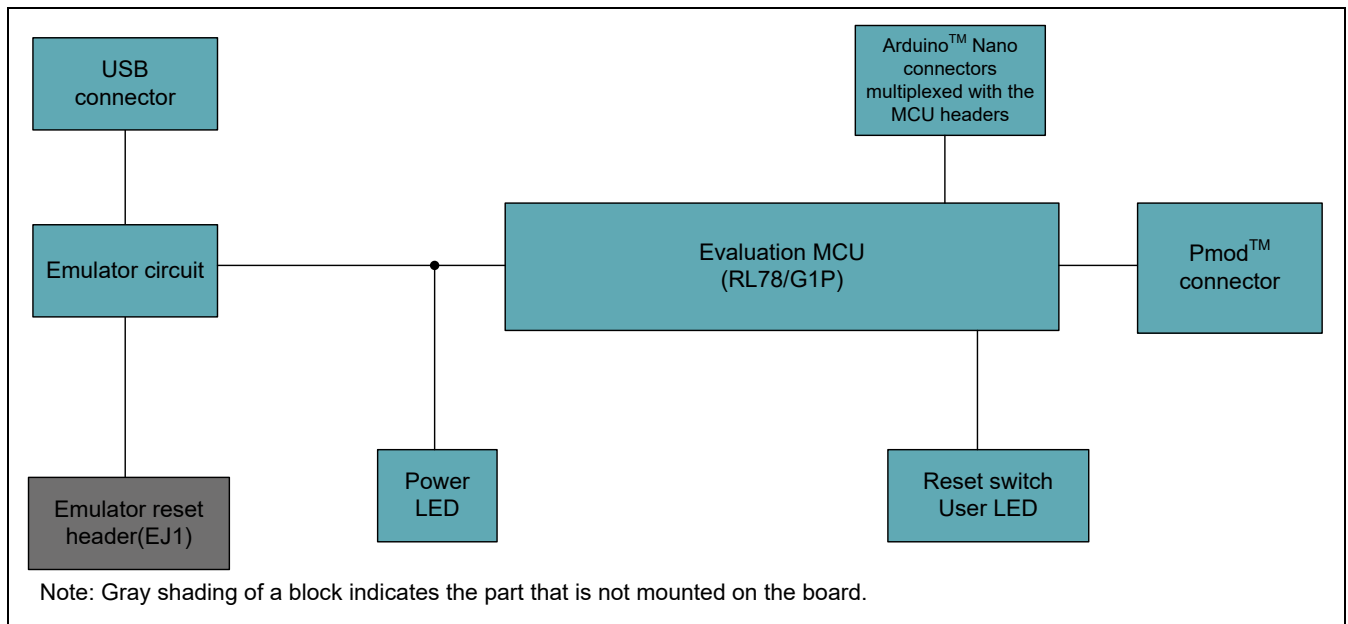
USB connector

Arduino$^{TM}$ Nano connectors multiplexed with the MCU headers

Emulator circuit

Evaluation MCU (RL78/G1P)

Pmod$^{TM}$ connector

Emulator reset header(EJ1)

Power LED

Reset switch User LED

Note: Gray shading of a block indicates the part that is not mounted on the board.